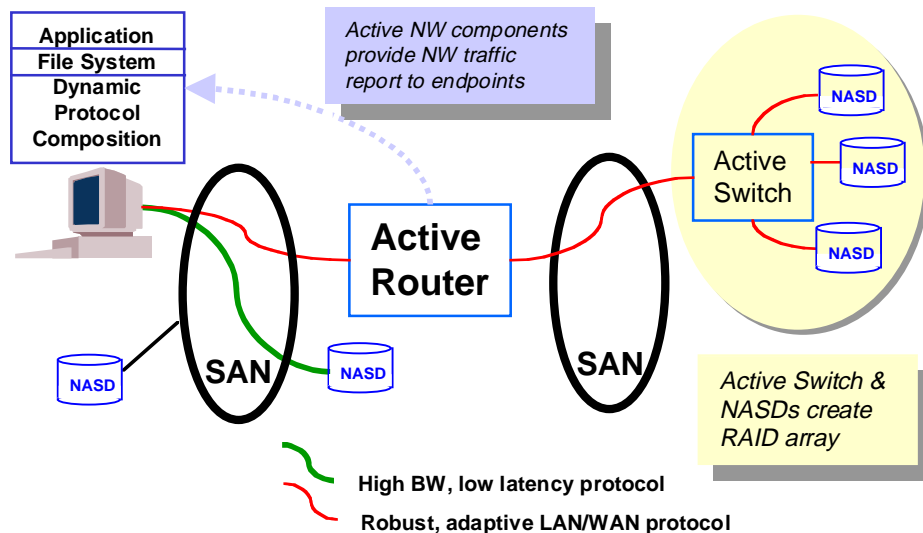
Application
File System
Dynamic Protocol Composition

Active NW components provide NW traffic report to endpoints

NASD

NASD

NASD

Active Switch

Active Router

SAN

SAN

NASD

NASD

Active Switch & NASDs create RAID array

High BW, low latency protocol

Robust, adaptive LAN/WAN protocol